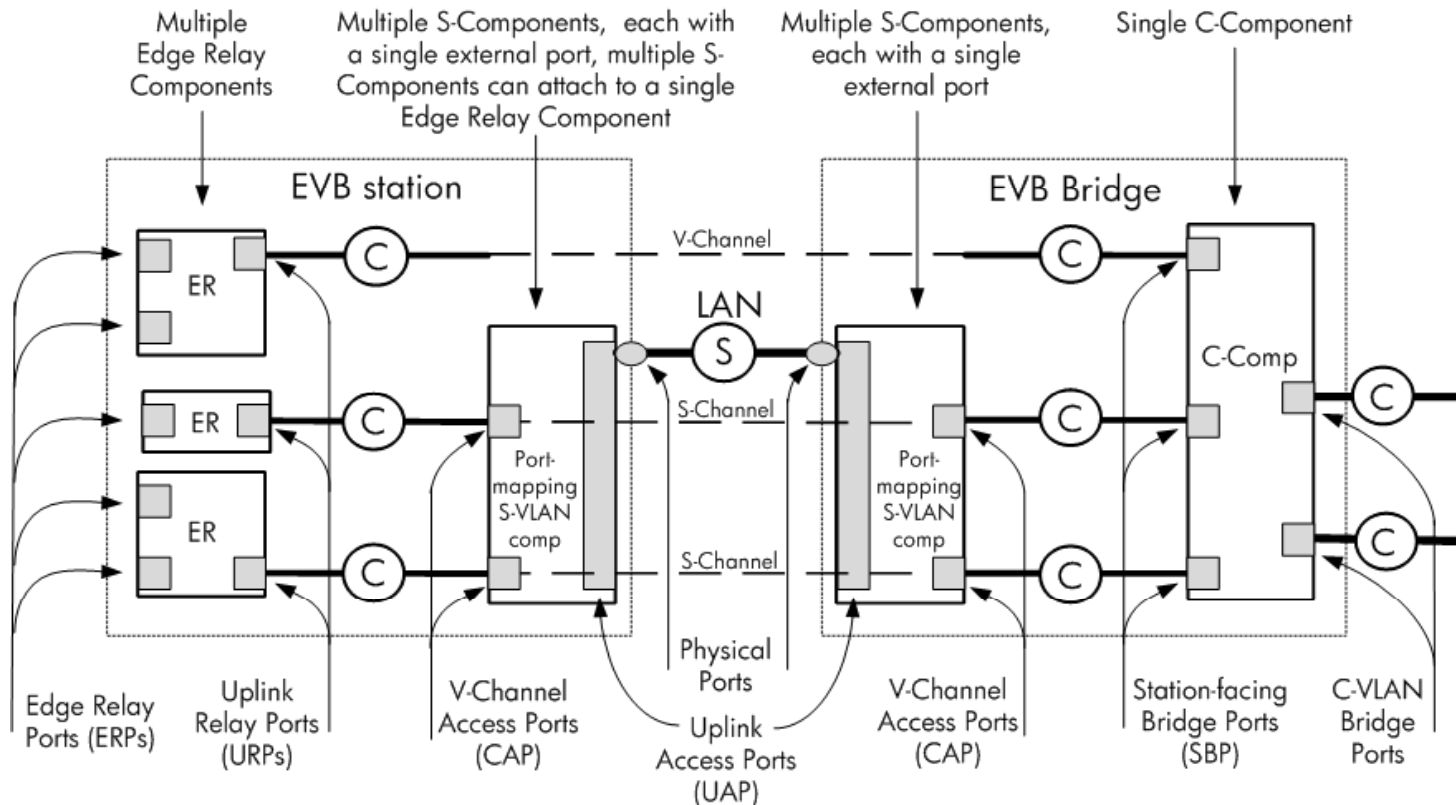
Multiple Edge Relay Components

Multiple S-Components, each with a single external port, multiple S-Components can attach to a single Edge Relay Component

Multiple S-Components, each with a single external port

Single C-Component

EVB station

EVB Bridge

ER

V-Channel

C

C

C

LAN

S

ER

C

S-Channel

C

C-Comp

C

ER

Port-mapping S-VLAN comp

Port-mapping S-VLAN comp

C

S-Channel

C

C

Edge Relay Ports (ERPs)

Uplink Relay Ports (URPs)

V-Channel Access Ports (CAP)

Physical Ports

Uplink Access Ports (UAP)

V-Channel Access Ports (CAP)

Station-facing Bridge Ports (SBP)

C-VLAN Bridge Ports